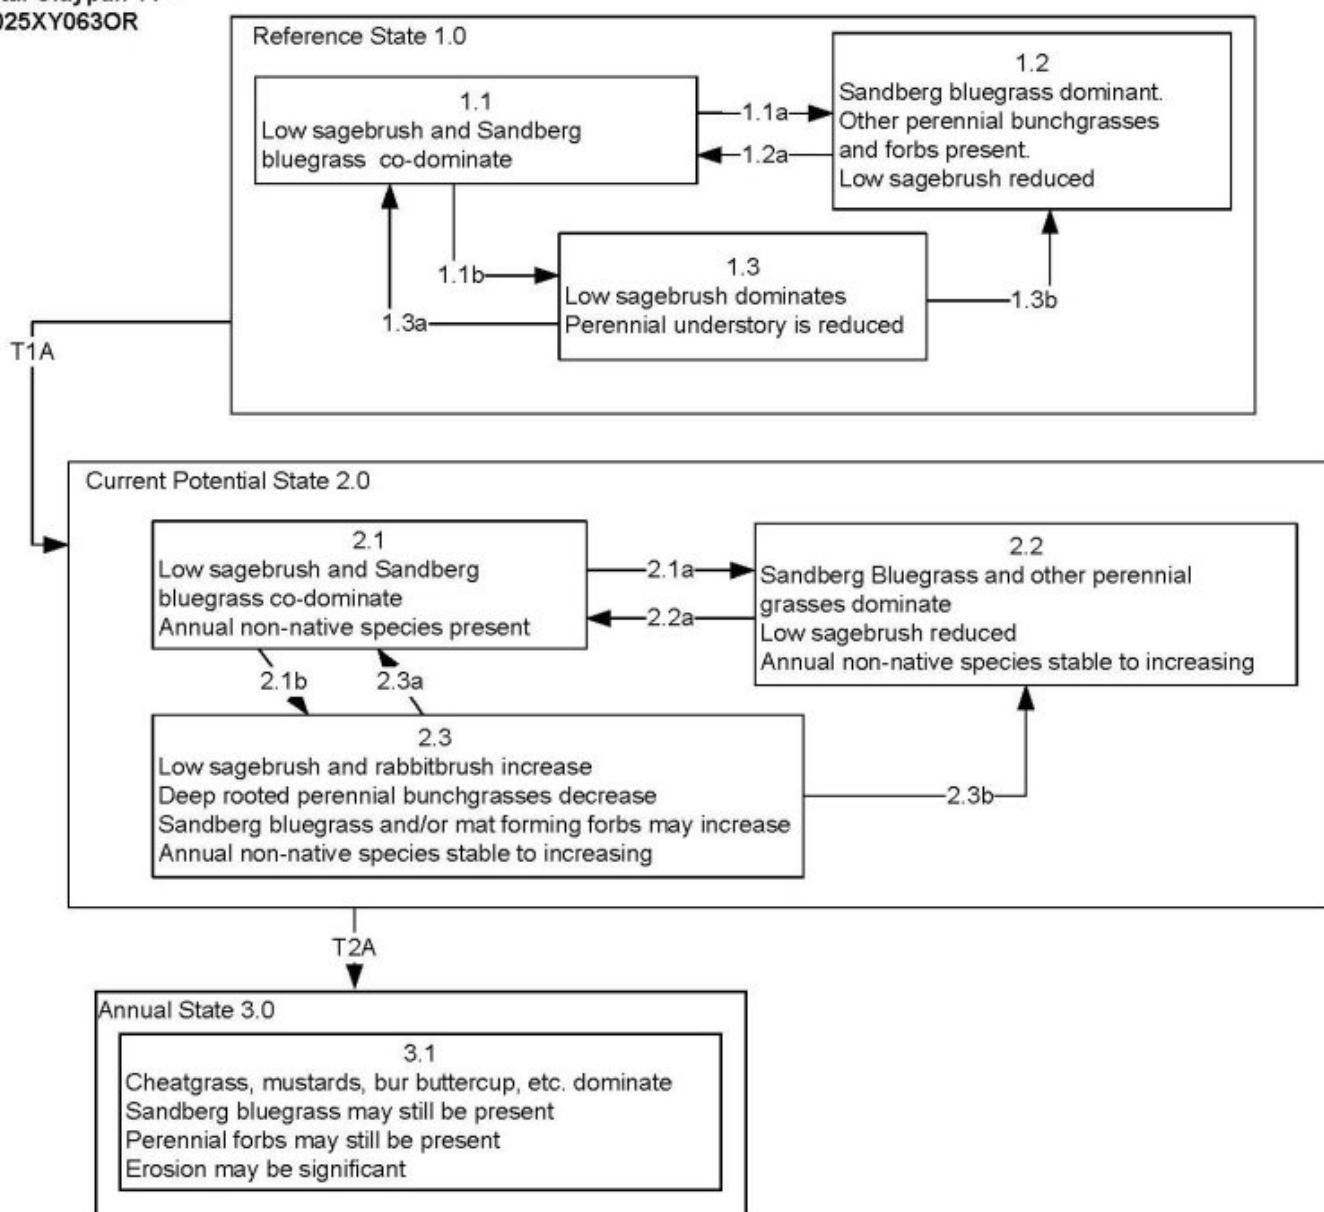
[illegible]
025XY063OR

Reference State 1.0

1.1
Low sagebrush and Sandberg bluegrass co-dominate

1.1a
1.2a

1.2
Sandberg bluegrass dominant. Other perennial bunchgrasses and forbs present.
Low sagebrush reduced

1.1b

1.3
Low sagebrush dominates
Perennial understory is reduced

1.3a
1.3b

T1A

Current Potential State 2.0

2.1
Low sagebrush and Sandberg bluegrass co-dominate
Annual non-native species present

2.1a
2.2a

2.2
Sandberg Bluegrass and other perennial grasses dominate
Low sagebrush reduced
Annual non-native species stable to increasing

2.1b
2.3a

2.3
Low sagebrush and rabbitbrush increase
Deep rooted perennial bunchgrasses decrease
Sandberg bluegrass and/or mat forming forbs may increase
Annual non-native species stable to increasing

2.3b

T2A

Annual State 3.0

3.1
Cheatgrass, mustards, bur buttercup, etc. dominate
Sandberg bluegrass may still be present
Perennial forbs may still be present
Erosion may be significant